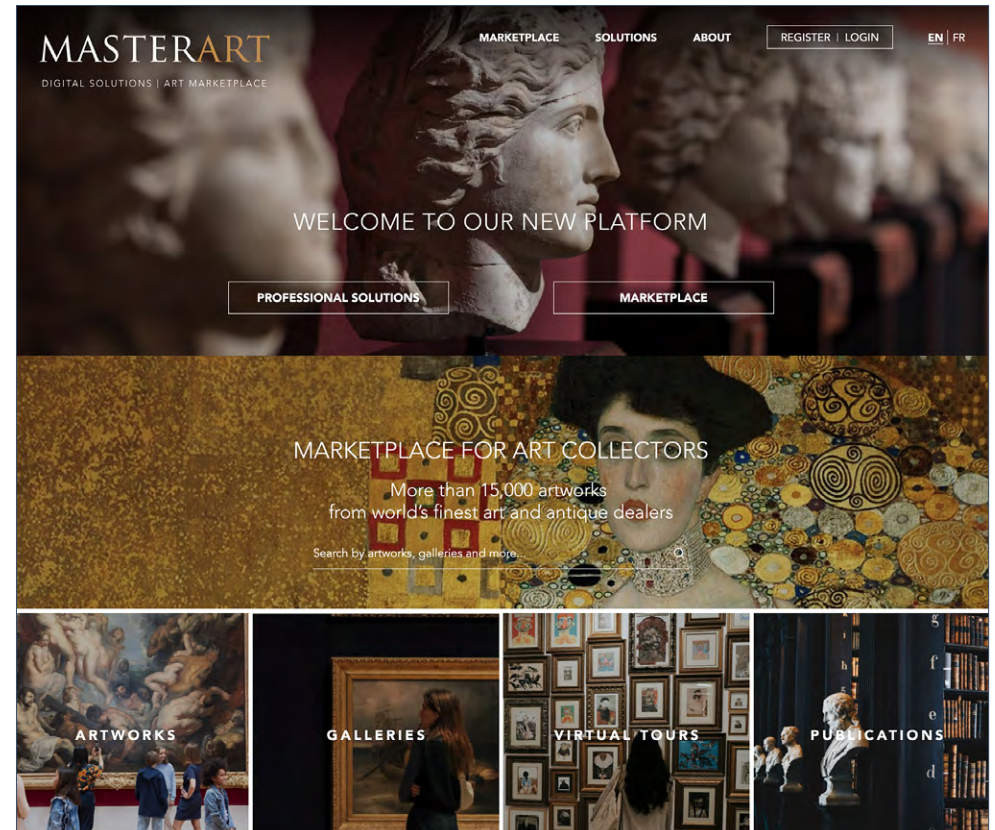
MASTERART
DIGITAL SOLUTIONS | ART MARKETPLACE

MARKETPLACE SOLUTIONS ABOUT REGISTER | LOGIN EN | FR

WELCOME TO OUR NEW PLATFORM

PROFESSIONAL SOLUTIONS

MARKETPLACE

MARKETPLACE FOR ART COLLECTORS

More than 15,000 artworks
from world's finest art and antique dealers

Search by artworks, galleries and more...

ARTWORKS

GALLERIES

VIRTUAL TOURS

PUBLICATIONS